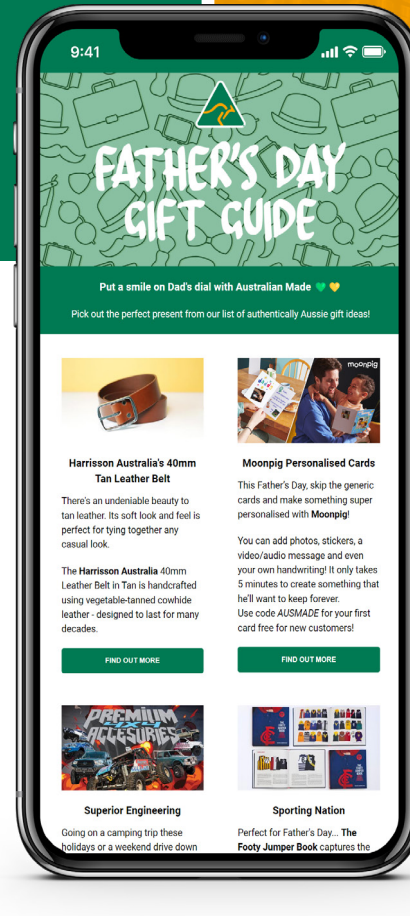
9:41

FATHER'S DAY GIFT GUIDE

Put a smile on Dad's dial with Australian Made 💚 💛

Pick out the perfect present from our list of authentically Aussie gift ideas!

Harrisson Australia's 40mm Tan Leather Belt

There's an undeniable beauty to tan leather. Its soft look and feel is perfect for tying together any casual look.

The Harrisson Australia 40mm Leather Belt in Tan is handcrafted using vegetable-tanned cowhide leather - designed to last for many decades.

FIND OUT MORE

moonpig

Moonpig Personalised Cards

This Father's Day, skip the generic cards and make something super personalised with Moonpig!

You can add photos, stickers, a video/audio message and even your own handwriting! It only takes 5 minutes to create something that he'll want to keep forever.
Use code AUSMADE for your first card free for new customers!

FIND OUT MORE

PREMIUM 4X4 ACCESORIES

Superior Engineering

Going on a camping trip these holidays or a weekend drive down

Sporting Nation

Perfect for Father's Day... The Footy Jumper Book captures the